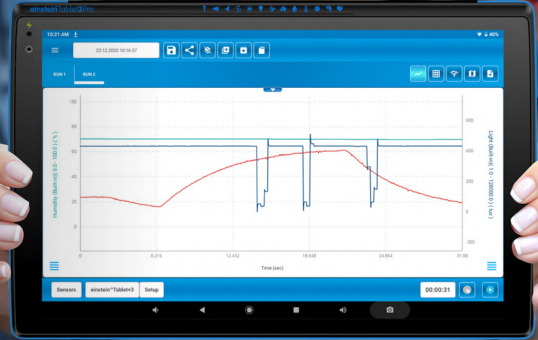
einsteinTablet3Pro

10:21 AM

40%

23.12.2020 10:16:07

RUN 1

RUN 2

100

80

60

40

20

0

Humidity (Built-in) 0.0 - 100.0 ( % )

800

600

400

200

0

-200

Light (Built-in) 1.0 - 120000.0 ( lux )

0

6.216

12.432

18.648

24.864

31.08

Time (sec)

Sensors

einstein™Tablet+3

Setup

00:00:31